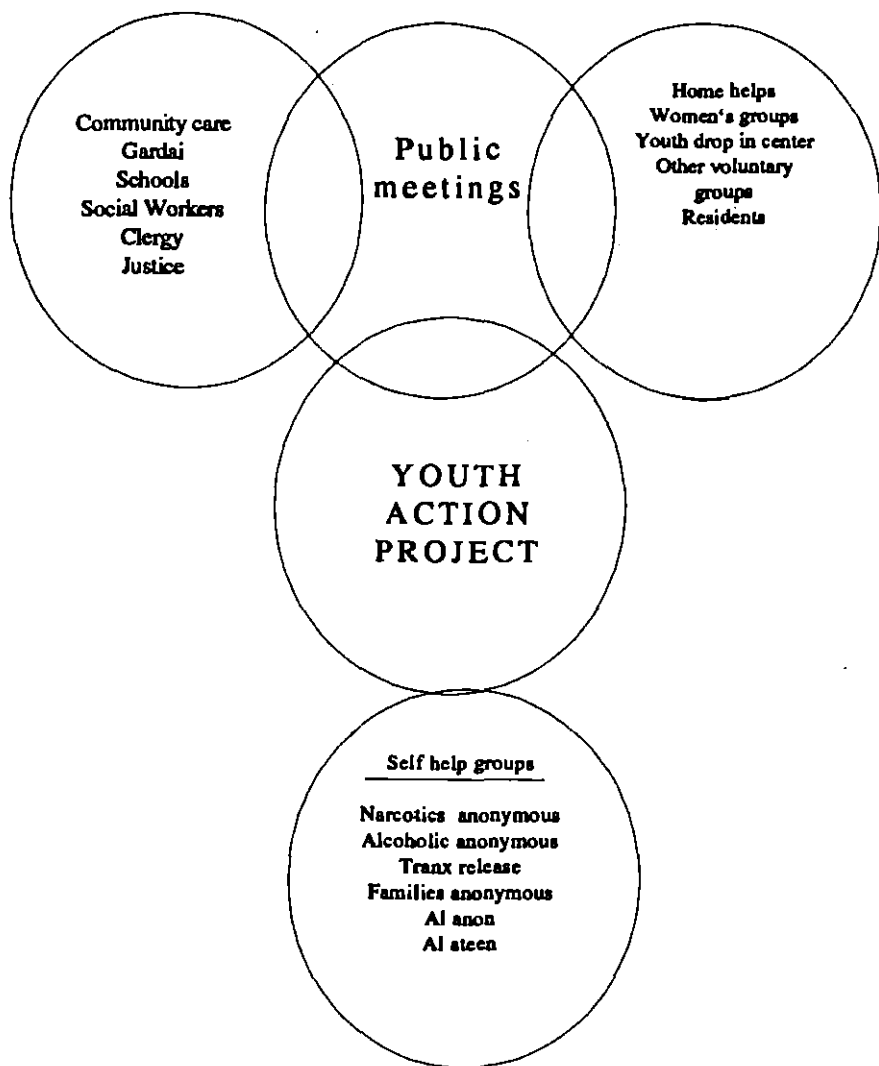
Community care
Gardai
Schools
Social Workers
Clergy
Justice

Public meetings

Home helps
Women's groups
Youth drop in center
Other voluntary groups
Residents

YOUTH ACTION PROJECT

Self help groups

Narcotics anonymous
Alcoholic anonymous
Tranx release
Families anonymous
Al anon
Al ateen